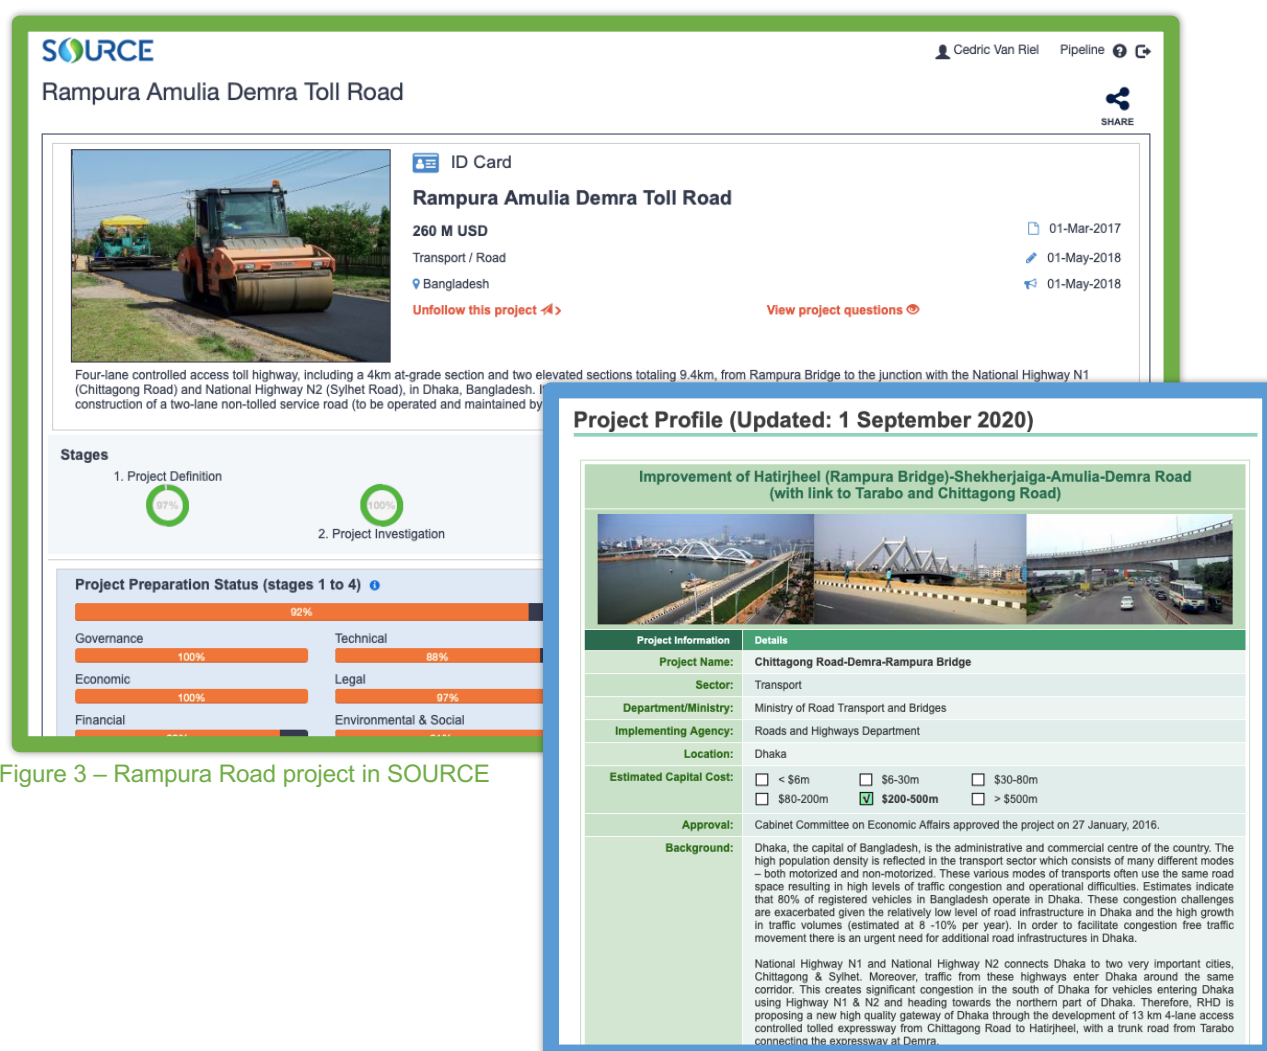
SOURCE

Cedric Van Riel Pipeline

Rampura Amulia Demra Toll Road

SHARE

ID Card

Rampura Amulia Demra Toll Road

260 M USD

Transport / Road

Bangladesh

Unfollow this project

View project questions

01-Mar-2017

01-May-2018

01-May-2018

Four-lane controlled access toll highway, including a 4km at-grade section and two elevated sections totaling 9.4km, from Rampura Bridge to the junction with the National Highway N1 (Chittagong Road) and National Highway N2 (Sylhet Road), in Dhaka, Bangladesh. I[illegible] construction of a two-lane non-tolled service road (to be operated and maintained by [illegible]

Stages

1. Project Definition

97%

100%

2. Project Investigation

Project Preparation Status (stages 1 to 4)

92%

Governance

100%

Technical

88%

Economic

100%

Legal

97%

Financial

Environmental & Social

Figure 3 – Rampura Road project in SOURCE

Project Profile (Updated: 1 September 2020)

Improvement of Hatirjheel (Rampura Bridge)-Shekherjaiga-Amulia-Demra Road (with link to Tarabo and Chittagong Road)

| Project Information | Details |
|---|---|
| Project Name: | Chittagong Road-Demra-Rampura Bridge |
| Sector: | Transport |
| Department/Ministry: | Ministry of Road Transport and Bridges |
| Implementing Agency: | Roads and Highways Department |
| Location: | Dhaka |
| Estimated Capital Cost: | < \$6m; \$6-30m; \$30-80m; \$80-200m; ☑ \$200-500m; > \$500m |
| Approval: | Cabinet Committee on Economic Affairs approved the project on 27 January, 2016. |
| Background: | Dhaka, the capital of Bangladesh, is the administrative and commercial centre of the country. The high population density is reflected in the transport sector which consists of many different modes – both motorized and non-motorized. These various modes of transports often use the same road space resulting in high levels of traffic congestion and operational difficulties. Estimates indicate that 80% of registered vehicles in Bangladesh operate in Dhaka. These congestion challenges are exacerbated given the relatively low level of road infrastructure in Dhaka and the high growth in traffic volumes (estimated at 8 -10% per year). In order to facilitate congestion free traffic movement there is an urgent need for additional road infrastructures in Dhaka.<br><br>National Highway N1 and National Highway N2 connects Dhaka to two very important cities, Chittagong & Sylhet. Moreover, traffic from these highways enter Dhaka around the same corridor. This creates significant congestion in the south of Dhaka for vehicles entering Dhaka using Highway N1 & N2 and heading towards the northern part of Dhaka. Therefore, RHD is proposing a new high quality gateway of Dhaka through the development of 13 km 4-lane access controlled tolled expressway from Chittagong Road to Hatirjheel, with a trunk road from Tarabo connecting the expressway at Demra. |